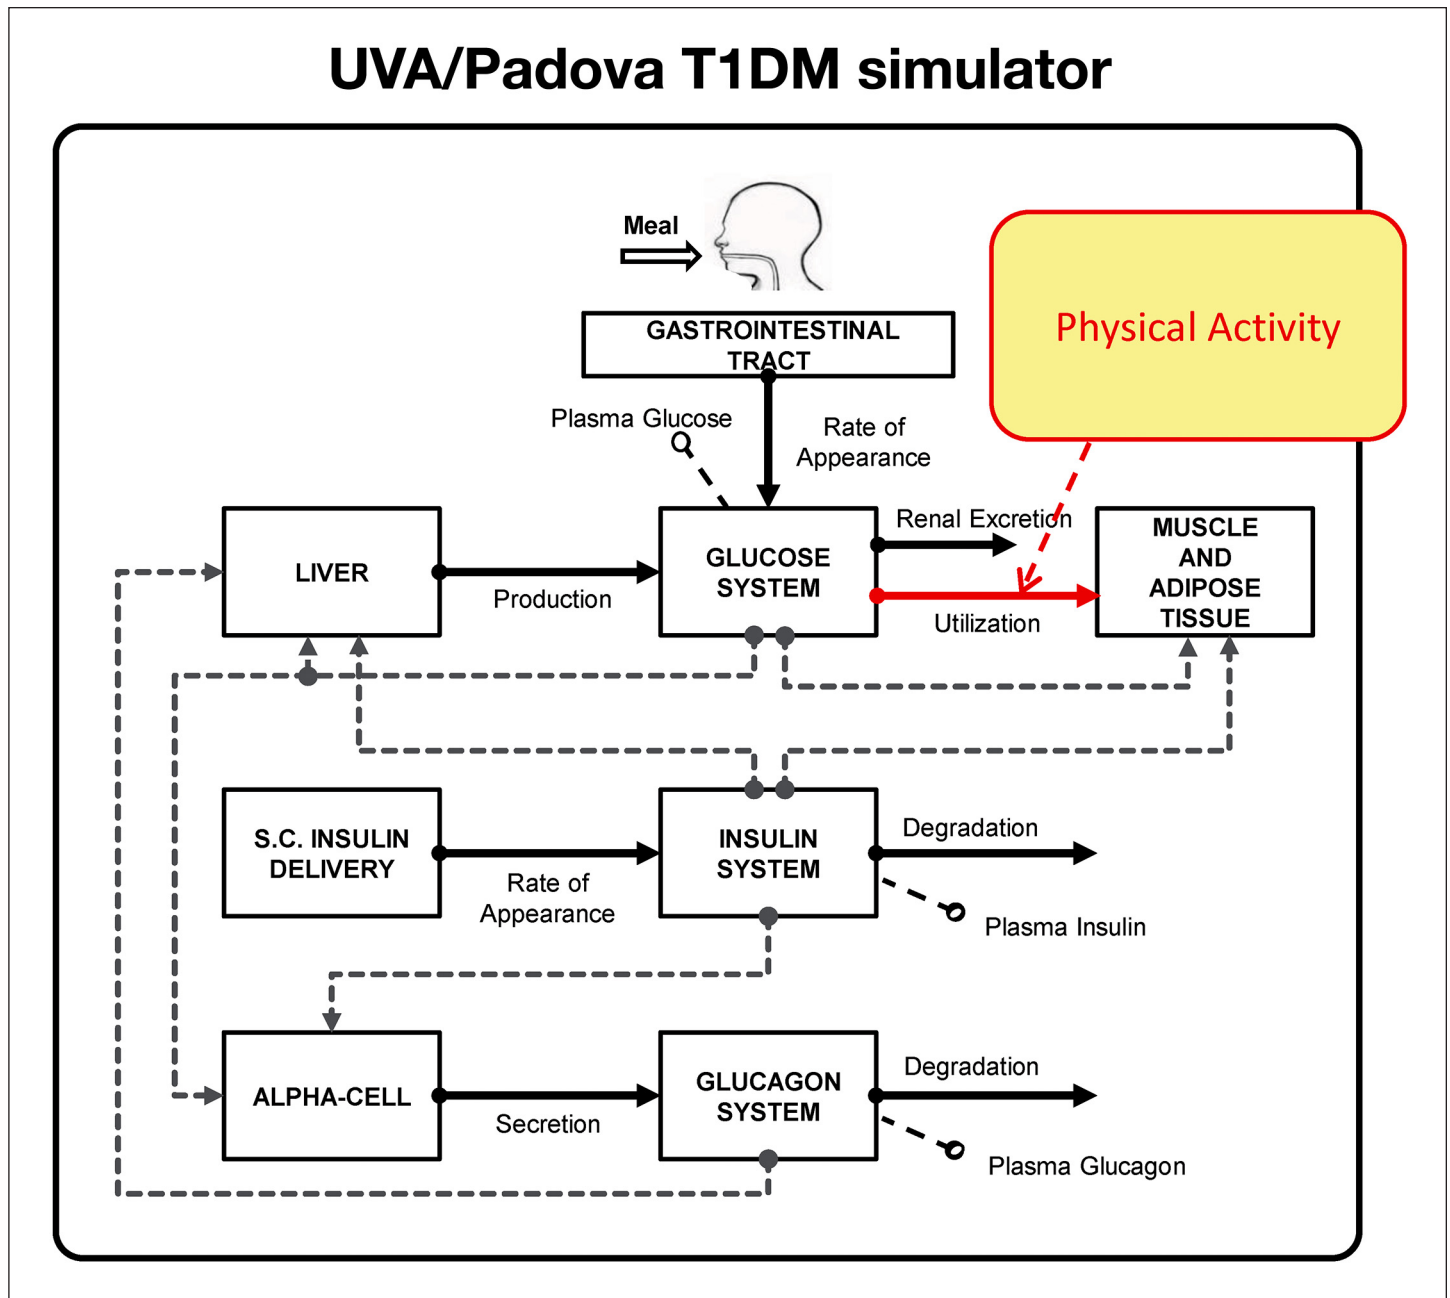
UVA/Padova T1DM simulator

Meal

Physical Activity

GASTROINTESTINAL TRACT

Plasma Glucose

Rate of Appearance

LIVER

Production

GLUCOSE SYSTEM

Renal Excretion

Utilization

MUSCLE AND ADIPOSE TISSUE

S.C. INSULIN DELIVERY

Rate of Appearance

INSULIN SYSTEM

Degradation

Plasma Insulin

ALPHA-CELL

Secretion

GLUCAGON SYSTEM

Degradation

Plasma Glucagon